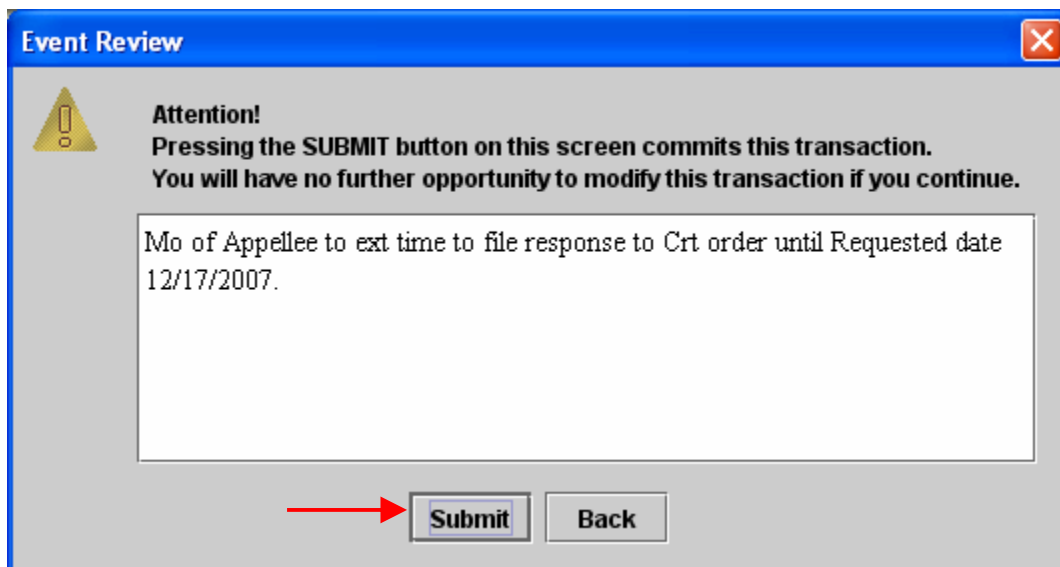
Event Review

Attention!
Pressing the SUBMIT button on this screen commits this transaction.
You will have no further opportunity to modify this transaction if you continue.

Mo of Appellee to ext time to file response to Crt order until Requested date 12/17/2007.

Submit

Back